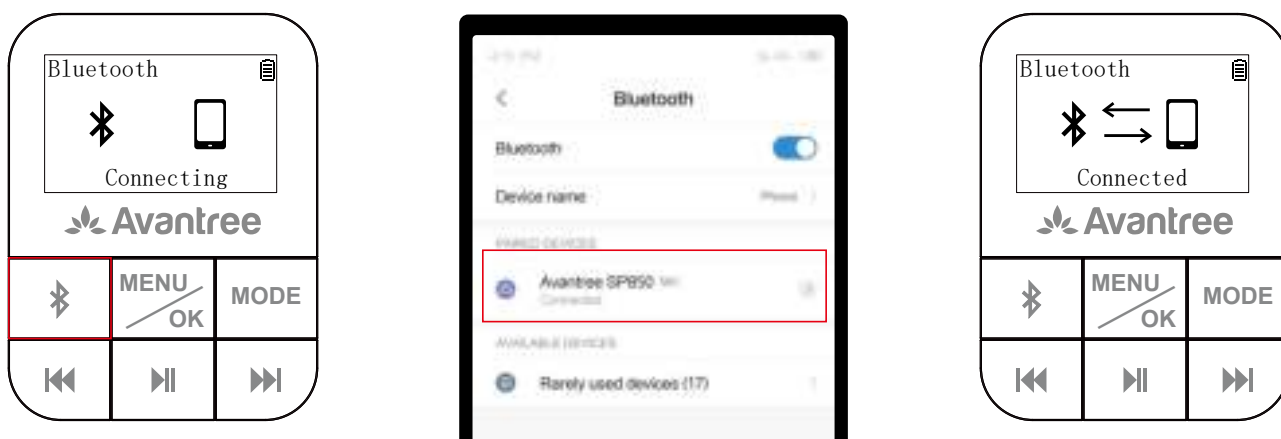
Bluetooth

Connecting

Avantree

MENU OK

MODE

Bluetooth

Bluetooth

Device name

PAIRED DEVICES

Avantree SP850

Connected

AVAILABLE DEVICES

Rarely used devices (17)

Bluetooth

Connected

Avantree

MENU OK

MODE